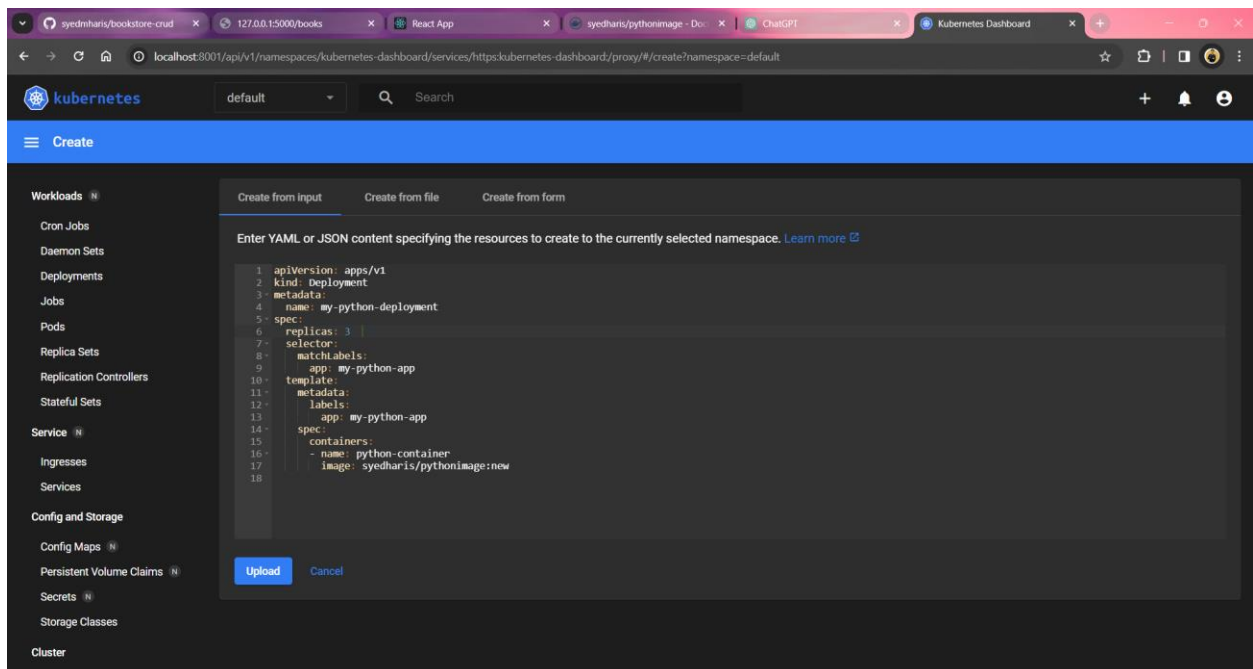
syedmharis/bookstore-crud × 127.0.0.1:5000/books × React App × syedharis/pythonimage - Doc × ChatGPT × Kubernetes Dashboard ×

localhost:8001/api/v1/namespaces/kubernetes-dashboard/services/https:kubernetes-dashboard:/proxy/#/create?namespace=default

kubernetes default Search

Create

Workloads N
Cron Jobs
Daemon Sets
Deployments
Jobs
Pods
Replica Sets
Replication Controllers
Stateful Sets
Service N
Ingresses
Services
Config and Storage
Config Maps N
Persistent Volume Claims N
Secrets N
Storage Classes
Cluster

Create from input Create from file Create from form

Enter YAML or JSON content specifying the resources to create to the currently selected namespace. Learn more

1 apiVersion: apps/v1
2 kind: Deployment
3 metadata:
4 name: my-python-deployment
5 spec:
6 replicas: 3
7 selector:
8 matchLabels:
9 app: my-python-app
10 template:
11 metadata:
12 labels:
13 app: my-python-app
14 spec:
15 containers:
16 - name: python-container
17 image: syedharis/pythonimage:new
18

Upload Cancel